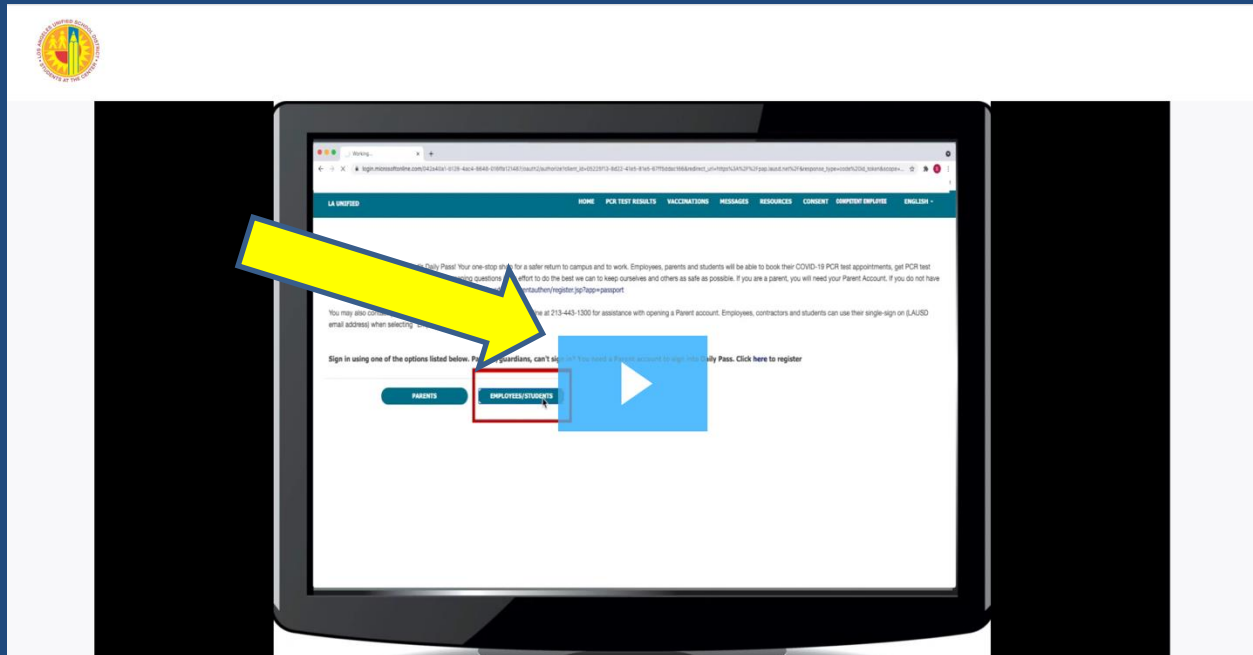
LOS ANGELES UNIFIED SCHOOL DISTRICT
STUDENTS AT THE CENTER

Working...

login.microsoftonline.com/042a40a1-b128-4ac4-8648-016ffa121487/oauth2/authorize?client_id=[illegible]

LA UNIFIED

HOME PCR TEST RESULTS VACCINATIONS MESSAGES RESOURCES CONSENT COMPETENT EMPLOYEE ENGLISH

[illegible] Daily Pass! Your one-stop shop for a safer return to campus and to work. Employees, parents and students will be able to book their COVID-19 PCR test appointments, get PCR test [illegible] questions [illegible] effort to do the best we can to keep ourselves and others as safe as possible. If you are a parent, you will need your Parent Account. If you do not have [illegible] entauthen/register.jsp?app=passport

You may also con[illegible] line at 213-443-1300 for assistance with opening a Parent account. Employees, contractors and students can use their single-sign on (LAUSD email address) when selecting "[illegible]

Sign in using one of the options listed below. Pa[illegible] guardians, can't sign in? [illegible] Daily Pass. Click here to register

PARENTS

EMPLOYEES/STUDENTS